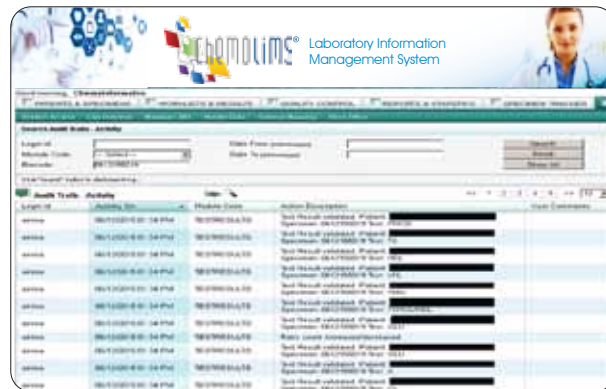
ChemoLIMS® Laboratory Information Management System

Search Audit Trails - Activity

Login Id

Module Code

Date From

Date To

Search

Reset

Show All

Audit Trails - Activity

| Login Id | Activity On | Module Code | Action Description | User Comments |
|---|---|---|---|---|
| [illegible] | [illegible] | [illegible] | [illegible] | |
| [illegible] | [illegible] | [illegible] | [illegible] | |
| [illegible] | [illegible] | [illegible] | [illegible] | |
| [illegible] | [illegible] | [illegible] | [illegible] | |
| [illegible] | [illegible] | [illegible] | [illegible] | |
| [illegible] | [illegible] | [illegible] | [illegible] | |
| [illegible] | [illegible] | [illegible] | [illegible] | |
| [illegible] | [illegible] | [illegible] | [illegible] | |
| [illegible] | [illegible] | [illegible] | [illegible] | |
| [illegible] | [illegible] | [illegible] | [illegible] | |